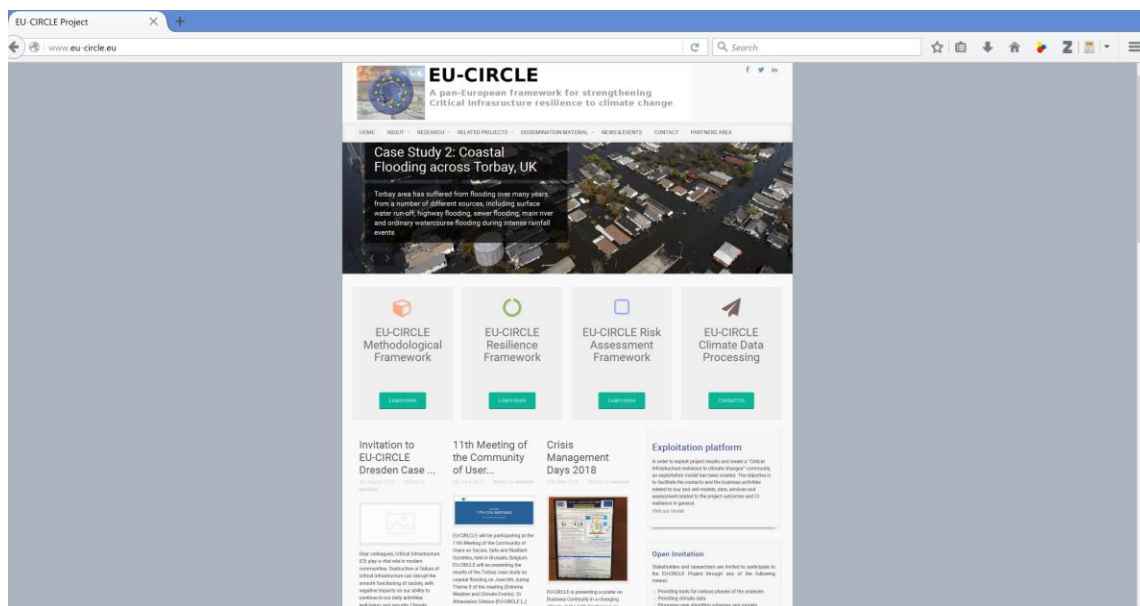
EU-CIRCLE Project

www.eu-circle.eu

Search

EU-CIRCLE

A pan-European framework for strengthening Critical Infrasructure resilience to climate change

HOME ABOUT RESEARCH RELATED PROJECTS DISSEMINATION MATERIAL NEWS & EVENTS CONTACT PARTNERS AREA

Case Study 2: Coastal Flooding across Torbay, UK

Torbay area has suffered from flooding over many years from a number of different sources, including surface water run-off, highway flooding, sewer flooding, main river and ordinary watercourse flooding during intense rainfall events

EU-CIRCLE Methodological Framework

Learn more

EU-CIRCLE Resilience Framework

Learn more

EU-CIRCLE Risk Assessment Framework

Learn more

EU-CIRCLE Climate Data Processing

Contact Us

Invitation to EU-CIRCLE Dresden Case ...

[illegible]

Dear colleagues, Critical Infrastructure (CI) play a vital role in modern communities. Destruction or failure of critical infrastructure can disrupt the smooth functioning of society, with negative impacts on our ability to continue in our daily activities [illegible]

11th Meeting of the Community of User...

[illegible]

EU-CIRCLE will be participating at the 11th Meeting of the Community of Users on Secure, Safe and Resilient Societies, held in Brussels, Belgium. EU-CIRCLE will be presenting the results of the Torbay case study on coastal flooding on June 6th, during Theme II of the meeting (Extreme Weather and Climate Events). Dr Athanasios Sfetsos (EU-CIRCLE [...]

Crisis Management Days 2018

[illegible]

EU-CIRCLE is presenting a poster on Business Continuity in a changing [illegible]

Exploitation platform

In order to exploit project results and create a "Critical Infrastructure resilience to climate changes" community, an exploitation model has been created. The objective is to facilitate the contacts and the business activities related to buy and sell models, data, services and assessment related to the project outcomes and CI resilience in general.

Visit our model

Open Invitation

Stakeholders and researchers are invited to participate to the EU-CIRCLE Project through any of the following means:

- Providing tools for various phases of the analyses
- Providing climate data
- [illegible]